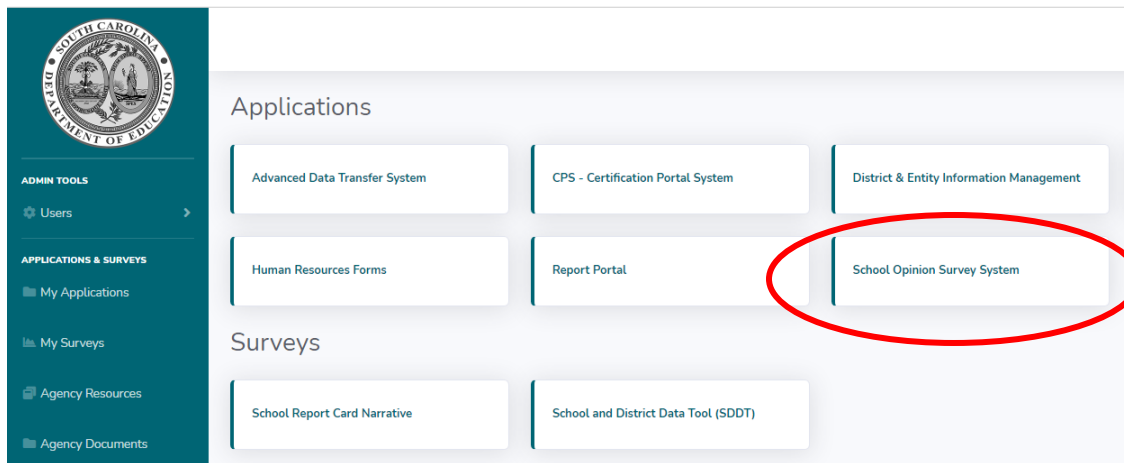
SOUTH CAROLINA DEPARTMENT OF EDUCATION

ADMIN TOOLS

Users

APPLICATIONS & SURVEYS

My Applications

My Surveys

Agency Resources

Agency Documents

Applications

Advanced Data Transfer System

CPS - Certification Portal System

District & Entity Information Management

Human Resources Forms

Report Portal

School Opinion Survey System

Surveys

School Report Card Narrative

School and District Data Tool (SDDT)